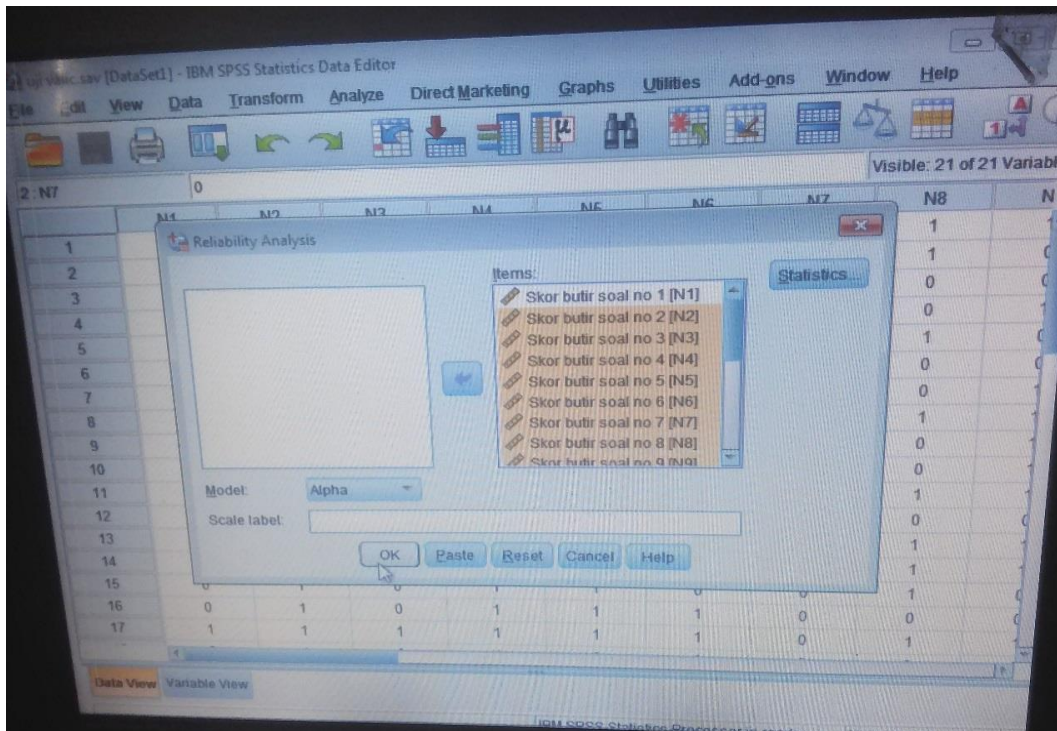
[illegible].sav [DataSet1] - IBM SPSS Statistics Data Editor

File Edit View Data Transform Analyze Direct Marketing Graphs Utilities Add-ons Window Help

Visible: 21 of 21 Variabl

2 : N7 0

N1 N2 N3 N4 N5 N6 N7 N8 N

Reliability Analysis

Items:

Skor butir soal no 1 [N1]
Skor butir soal no 2 [N2]
Skor butir soal no 3 [N3]
Skor butir soal no 4 [N4]
Skor butir soal no 5 [N5]
Skor butir soal no 6 [N6]
Skor butir soal no 7 [N7]
Skor butir soal no 8 [N8]
Skor butir soal no 9 [N9]

Statistics...

Model: Alpha

Scale label:

OK Paste Reset Cancel Help

| | N1 | N2 | N3 | N4 | N5 | N6 | N7 | N8 |
|---|---|---|---|---|---|---|---|---|
| 1 | | | | | | | | 1 |
| 2 | | | | | | | | 1 |
| 3 | | | | | | | | 0 |
| 4 | | | | | | | | 0 |
| 5 | | | | | | | | 1 |
| 6 | | | | | | | | 0 |
| 7 | | | | | | | | 0 |
| 8 | | | | | | | | 1 |
| 9 | | | | | | | | 0 |
| 10 | | | | | | | | 0 |
| 11 | | | | | | | | 1 |
| 12 | | | | | | | | 0 |
| 13 | | | | | | | | 1 |
| 14 | | | | | | | | 1 |
| 15 | | | | | | | | 1 |
| 16 | 0 | 1 | 0 | 1 | 1 | 1 | 0 | 0 |
| 17 | 1 | 1 | 1 | 1 | 1 | 1 | 0 | 1 |

Data View Variable View

IBM SPSS Statistics Processor is ready